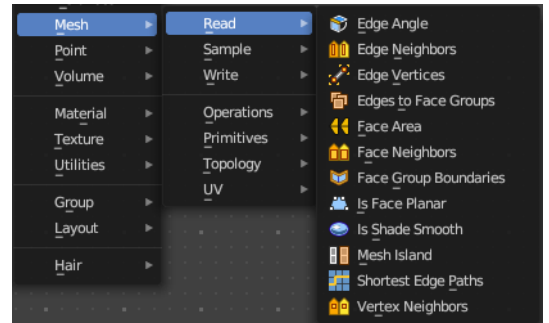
Mesh
Point
Volume
Material
Texture
Utilities
Group
Layout
Hair

Read
Sample
Write
Operations
Primitives
Topology
UV

Edge Angle
Edge Neighbors
Edge Vertices
Edges to Face Groups
Face Area
Face Neighbors
Face Group Boundaries
Is Face Planar
Is Shade Smooth
Mesh Island
Shortest Edge Paths
Vertex Neighbors